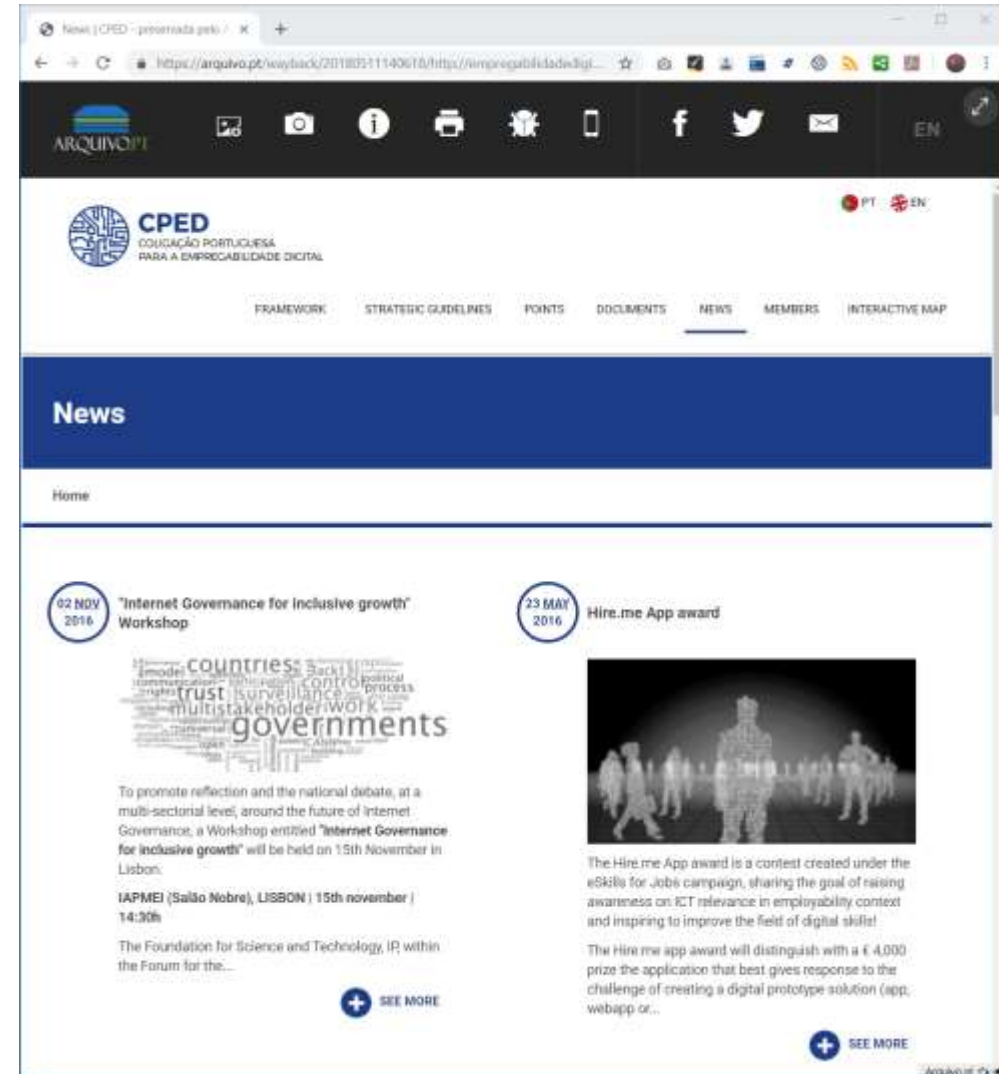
News | CPED - preservada pelo / ×

https://arquivo.pt/wayback/20180511140610/http://empregabilidadedigi...

ARQUIVO.PT

EN

PT EN

CPED
COLIGAÇÃO PORTUGUESA PARA A EMPREGABILIDADE DIGITAL

FRAMEWORK STRATEGIC GUIDELINES POINTS DOCUMENTS NEWS MEMBERS INTERACTIVE MAP

News

Home

02 NOV 2016

"Internet Governance for inclusive growth" Workshop

countries trust surveillance control process multistakeholder work governments

To promote reflection and the national debate, at a multi-sectorial level, around the future of Internet Governance, a Workshop entitled **"Internet Governance for inclusive growth"** will be held on 15th November in Lisbon.

**IAPMEI (Salão Nobre), LISBON | 15th november | 14:30h**

The Foundation for Science and Technology, IP, within the Forum for the...

SEE MORE

23 MAY 2016

Hire.me App award

The Hire.me App award is a contest created under the eSkills for Jobs campaign, sharing the goal of raising awareness on ICT relevance in employability context and inspiring to improve the field of digital skills!

The Hire.me app award will distinguish with a € 4,000 prize the application that best gives response to the challenge of creating a digital prototype solution (app, webapp or...

SEE MORE